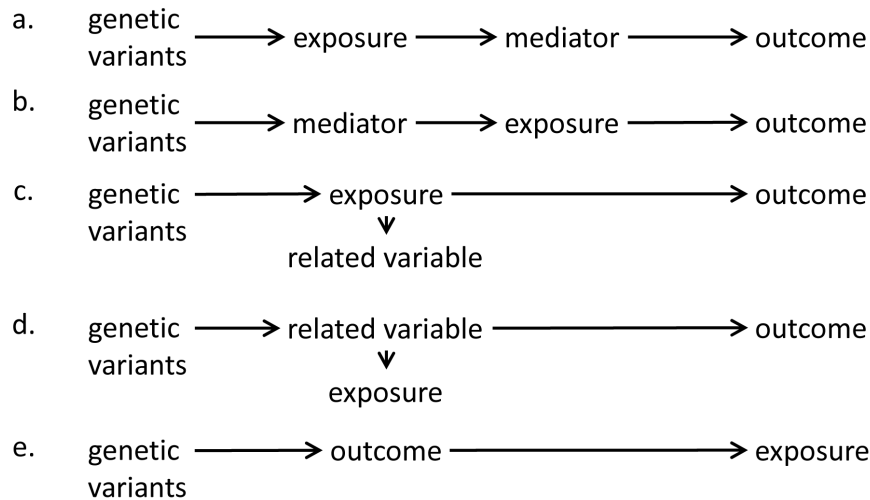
a. genetic variants $\longrightarrow$ exposure $\longrightarrow$ mediator $\longrightarrow$ outcome

b. genetic variants $\longrightarrow$ mediator $\longrightarrow$ exposure $\longrightarrow$ outcome

c. genetic variants $\longrightarrow$ exposure $\longrightarrow$ outcome
related variable

d. genetic variants $\longrightarrow$ related variable $\longrightarrow$ outcome
exposure

e. genetic variants $\longrightarrow$ outcome $\longrightarrow$ exposure